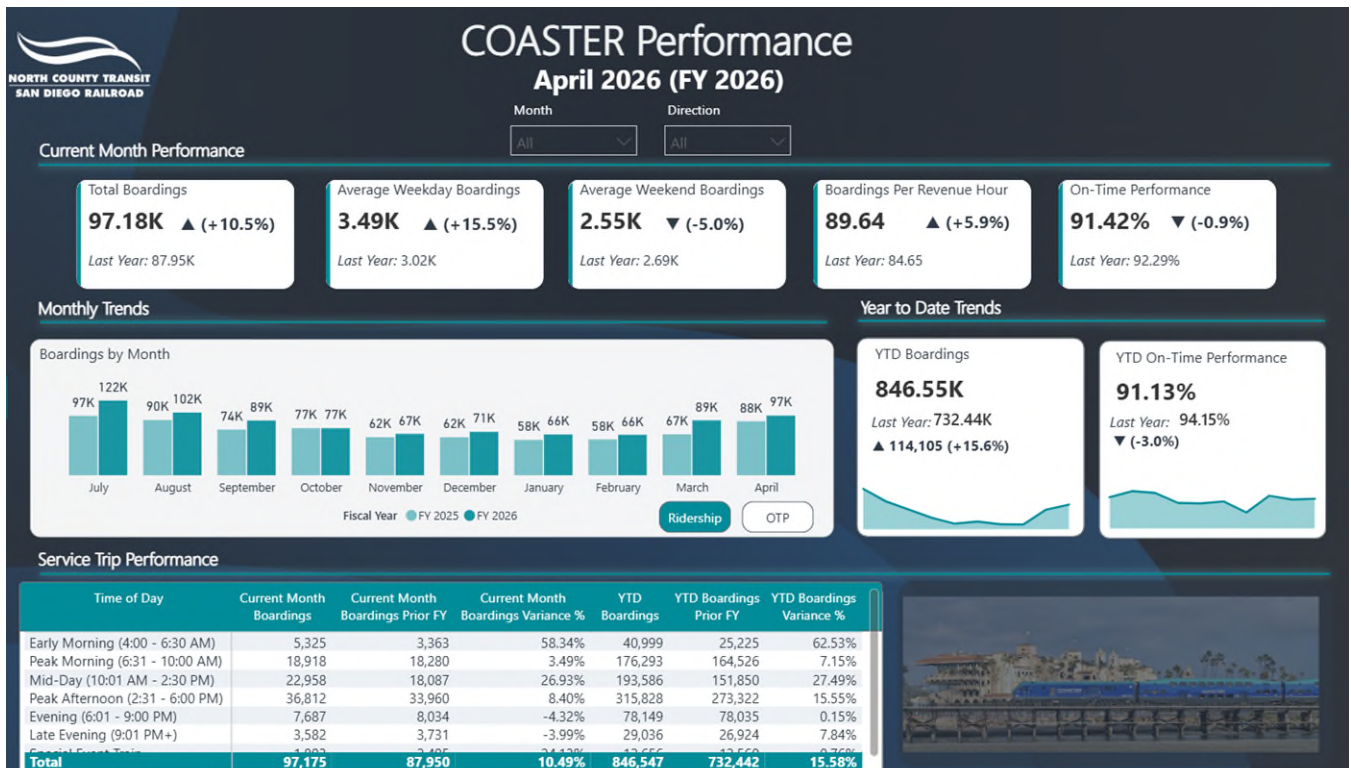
NORTH COUNTY TRANSIT
SAN DIEGO RAILROAD

COASTER Performance
April 2026 (FY 2026)

Month
All

Direction
All

Current Month Performance

Total Boardings
97.18K ▲ (+10.5%)
Last Year: 87.95K

Average Weekday Boardings
3.49K ▲ (+15.5%)
Last Year: 3.02K

Average Weekend Boardings
2.55K ▼ (-5.0%)
Last Year: 2.69K

Boardings Per Revenue Hour
89.64 ▲ (+5.9%)
Last Year: 84.65

On-Time Performance
91.42% ▼ (-0.9%)
Last Year: 92.29%

Monthly Trends

Boardings by Month

97K 122K
July
90K 102K
August
74K 89K
September
77K 77K
October
62K 67K
November
62K 71K
December
58K 66K
January
58K 66K
February
67K 89K
March
88K 97K
April

Fiscal Year FY 2025 FY 2026

Ridership
OTP

Year to Date Trends

YTD Boardings
846.55K
Last Year: 732.44K
▲ 114,105 (+15.6%)

YTD On-Time Performance
91.13%
Last Year: 94.15%
▼ (-3.0%)

Service Trip Performance

| Time of Day | Current Month Boardings | Current Month Boardings Prior FY | Current Month Boardings Variance % | YTD Boardings | YTD Boardings Prior FY | YTD Boardings Variance % |
|---|---|---|---|---|---|---|
| Early Morning (4:00 - 6:30 AM) | 5,325 | 3,363 | 58.34% | 40,999 | 25,225 | 62.53% |
| Peak Morning (6:31 - 10:00 AM) | 18,918 | 18,280 | 3.49% | 176,293 | 164,526 | 7.15% |
| Mid-Day (10:01 AM - 2:30 PM) | 22,958 | 18,087 | 26.93% | 193,586 | 151,850 | 27.49% |
| Peak Afternoon (2:31 - 6:00 PM) | 36,812 | 33,960 | 8.40% | 315,828 | 273,322 | 15.55% |
| Evening (6:01 - 9:00 PM) | 7,687 | 8,034 | -4.32% | 78,149 | 78,035 | 0.15% |
| Late Evening (9:01 PM+) | 3,582 | 3,731 | -3.99% | 29,036 | 26,924 | 7.84% |
| Special Event Train | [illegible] | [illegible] | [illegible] | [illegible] | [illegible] | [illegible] |
| Total | 97,175 | 87,950 | 10.49% | 846,547 | 732,442 | 15.58% |